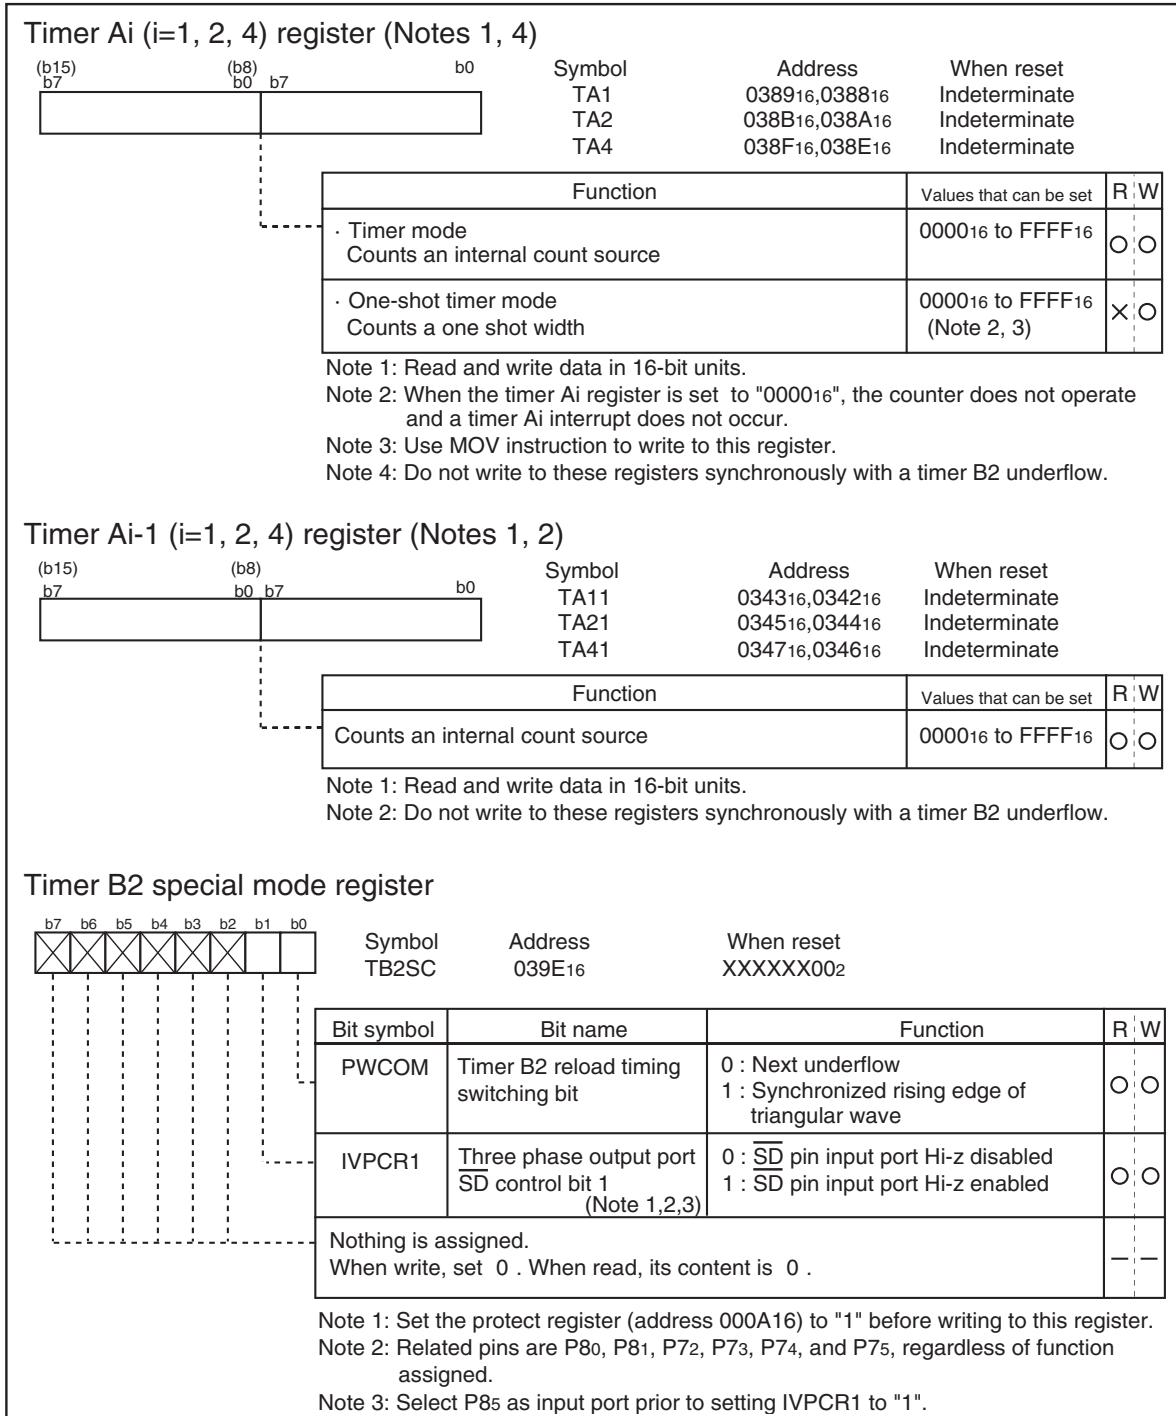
Timer Ai (i=1, 2, 4) register (Notes 1, 4)

(b15) b7 (b8) b0 b7 b0

| Symbol | Address | When reset |
|---|---|---|
| TA1 | $0389_{16}$,$0388_{16}$ | Indeterminate |
| TA2 | $038B_{16}$,$038A_{16}$ | Indeterminate |
| TA4 | $038F_{16}$,$038E_{16}$ | Indeterminate |

| Function | Values that can be set | R | W |
|---|---|---|---|
| · Timer mode<br>Counts an internal count source | $0000_{16}$ to $FFFF_{16}$ | ○ | ○ |
| · One-shot timer mode<br>Counts a one shot width | $0000_{16}$ to $FFFF_{16}$ (Note 2, 3) | × | ○ |

Note 1: Read and write data in 16-bit units.
Note 2: When the timer Ai register is set to "$0000_{16}$", the counter does not operate and a timer Ai interrupt does not occur.
Note 3: Use MOV instruction to write to this register.
Note 4: Do not write to these registers synchronously with a timer B2 underflow.

Timer Ai-1 (i=1, 2, 4) register (Notes 1, 2)

(b15) b7 (b8) b0 b7 b0

| Symbol | Address | When reset |
|---|---|---|
| TA11 | $0343_{16}$,$0342_{16}$ | Indeterminate |
| TA21 | $0345_{16}$,$0344_{16}$ | Indeterminate |
| TA41 | $0347_{16}$,$0346_{16}$ | Indeterminate |

| Function | Values that can be set | R | W |
|---|---|---|---|
| Counts an internal count source | $0000_{16}$ to $FFFF_{16}$ | ○ | ○ |

Note 1: Read and write data in 16-bit units.
Note 2: Do not write to these registers synchronously with a timer B2 underflow.

Timer B2 special mode register

b7 b6 b5 b4 b3 b2 b1 b0

| Symbol | Address | When reset |
|---|---|---|
| TB2SC | $039E_{16}$ | $XXXXXX00_2$ |

| Bit symbol | Bit name | Function | R | W |
|---|---|---|---|---|
| PWCOM | Timer B2 reload timing switching bit | 0 : Next underflow<br>1 : Synchronized rising edge of triangular wave | ○ | ○ |
| IVPCR1 | Three phase output port $\overline{SD}$ control bit 1 (Note 1,2,3) | 0 : $\overline{SD}$ pin input port Hi-z disabled<br>1 : $\overline{SD}$ pin input port Hi-z enabled | ○ | ○ |
| Nothing is assigned.<br>When write, set 0 . When read, its content is 0 . | | | — | — |

Note 1: Set the protect register (address $000A_{16}$) to "1" before writing to this register.
Note 2: Related pins are $P8_0$, $P8_1$, $P7_2$, $P7_3$, $P7_4$, and $P7_5$, regardless of function assigned.
Note 3: Select $P8_5$ as input port prior to setting IVPCR1 to "1".